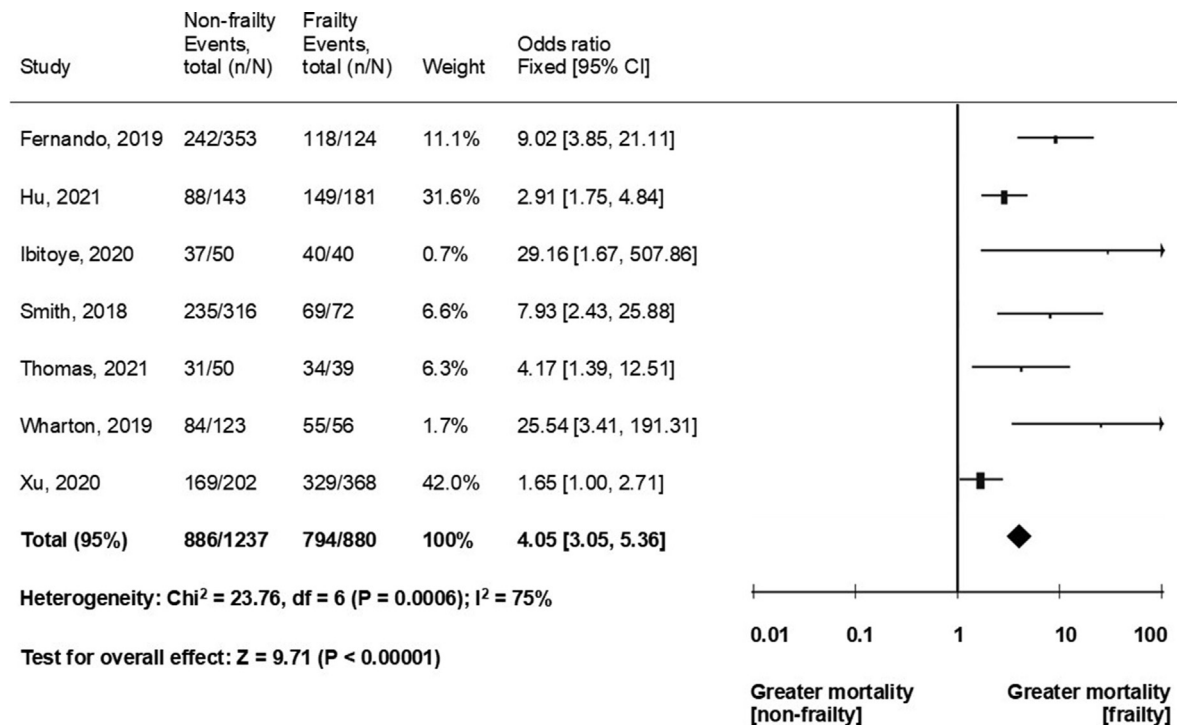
| Study | Non-frailty Events, total (n/N) | Frailty Events, total (n/N) | Weight | Odds ratio Fixed [95% CI] |
|---|---|---|---|---|
| Fernando, 2019 | 242/353 | 118/124 | 11.1% | 9.02 [3.85, 21.11] |
| Hu, 2021 | 88/143 | 149/181 | 31.6% | 2.91 [1.75, 4.84] |
| Ibitoye, 2020 | 37/50 | 40/40 | 0.7% | 29.16 [1.67, 507.86] |
| Smith, 2018 | 235/316 | 69/72 | 6.6% | 7.93 [2.43, 25.88] |
| Thomas, 2021 | 31/50 | 34/39 | 6.3% | 4.17 [1.39, 12.51] |
| Wharton, 2019 | 84/123 | 55/56 | 1.7% | 25.54 [3.41, 191.31] |
| Xu, 2020 | 169/202 | 329/368 | 42.0% | 1.65 [1.00, 2.71] |
| **Total (95%)** | **886/1237** | **794/880** | **100%** | **4.05 [3.05, 5.36]** |

**Heterogeneity: Chi$^2$ = 23.76, df = 6 (P = 0.0006); I$^2$ = 75%**

**Test for overall effect: Z = 9.71 (P < 0.00001)**

**0.01 0.1 1 10 100**

**Greater mortality [non-frailty]**

**Greater mortality [frailty]**